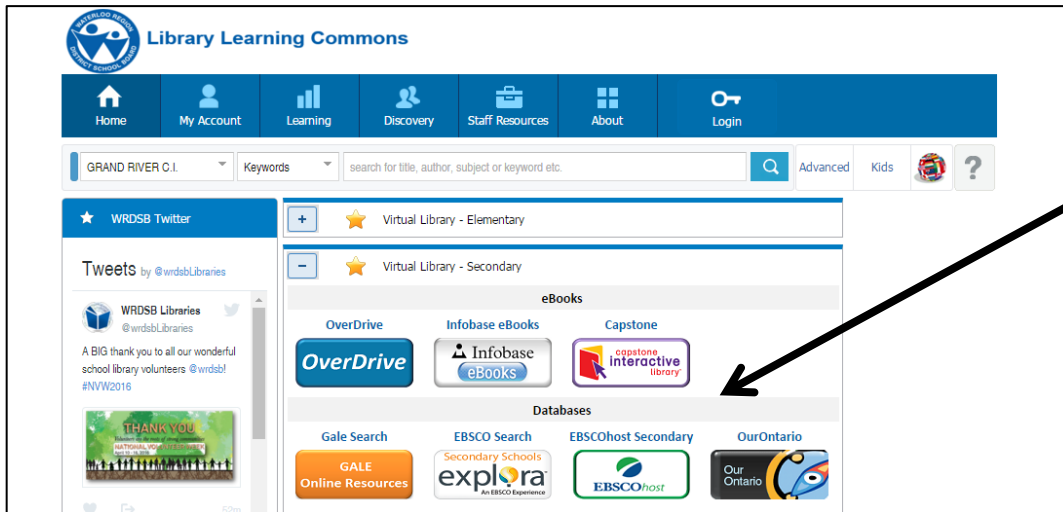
WATERLOO REGION DISTRICT SCHOOL BOARD

Library Learning Commons

Home | My Account | Learning | Discovery | Staff Resources | About | Login

GRAND RIVER C.I. | Keywords | search for title, author, subject or keyword etc. | Advanced | Kids | ?

WRDSB Twitter

Tweets by @wrdsbLibraries

WRDSB Libraries
@wrdsbLibraries

A BIG thank you to all our wonderful school library volunteers @wrdsb! #NVW2016

THANK YOU
NATIONAL VOLUNTEER WEEK

+ Virtual Library - Elementary

− Virtual Library - Secondary

eBooks

OverDrive | Infobase eBooks | Capstone

OverDrive | Infobase eBooks | capstone interactive library

Databases

Gale Search | EBSCO Search | EBSCOhost Secondary | OurOntario

GALE Online Resources | Secondary Schools explora An EBSCO Experience | EBSCOhost | Our Ontario